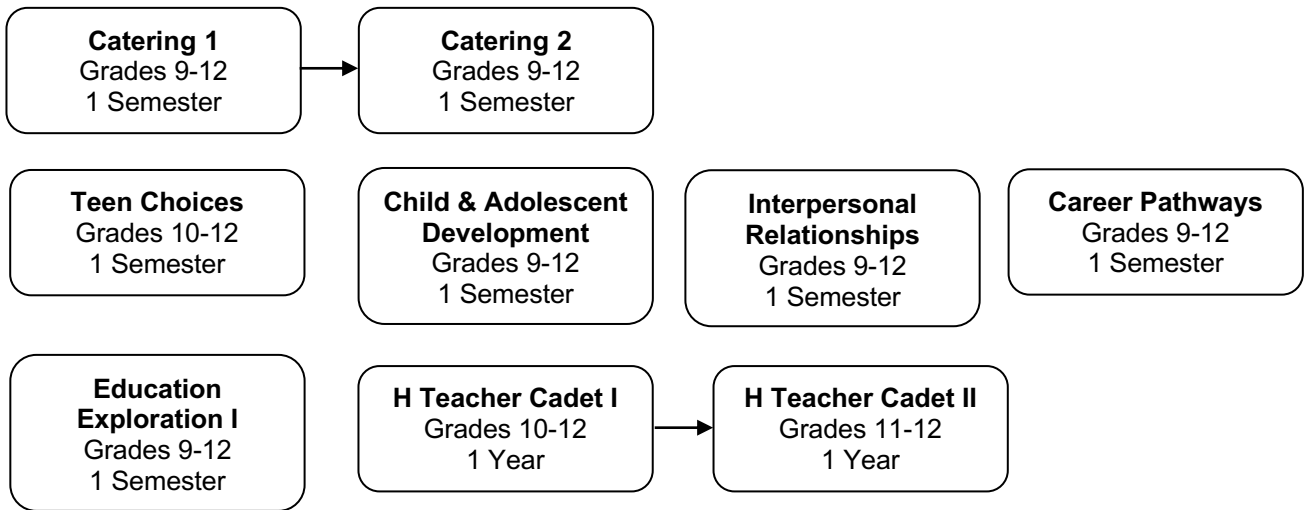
**Catering 1**
Grades 9-12
1 Semester

**Catering 2**
Grades 9-12
1 Semester

**Teen Choices**
Grades 10-12
1 Semester

**Child & Adolescent Development**
Grades 9-12
1 Semester

**Interpersonal Relationships**
Grades 9-12
1 Semester

**Career Pathways**
Grades 9-12
1 Semester

**Education Exploration I**
Grades 9-12
1 Semester

**H Teacher Cadet I**
Grades 10-12
1 Year

**H Teacher Cadet II**
Grades 11-12
1 Year